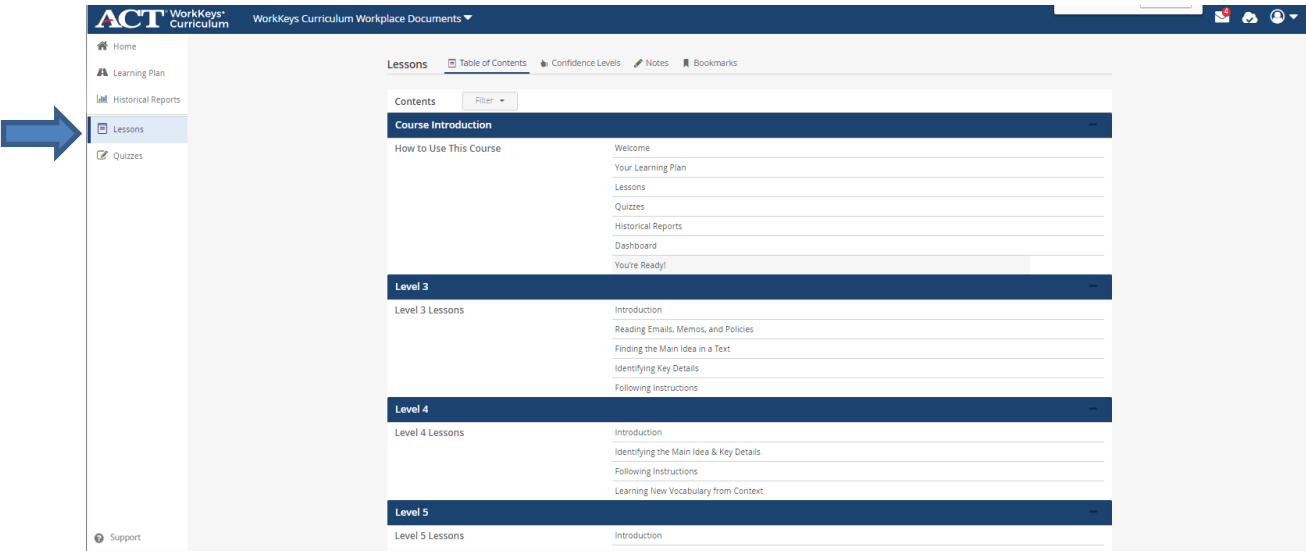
ACT WorkKeys Curriculum

WorkKeys Curriculum Workplace Documents

4

Home

Learning Plan

Historical Reports

Lessons

Quizzes

Support

Lessons | Table of Contents | Confidence Levels | Notes | Bookmarks

Contents | Filter

Course Introduction

How to Use This Course

Welcome

Your Learning Plan

Lessons

Quizzes

Historical Reports

Dashboard

You're Ready!

Level 3

Level 3 Lessons

Introduction

Reading Emails, Memos, and Policies

Finding the Main Idea in a Text

Identifying Key Details

Following Instructions

Level 4

Level 4 Lessons

Introduction

Identifying the Main Idea & Key Details

Following Instructions

Learning New Vocabulary from Context

Level 5

Level 5 Lessons

Introduction